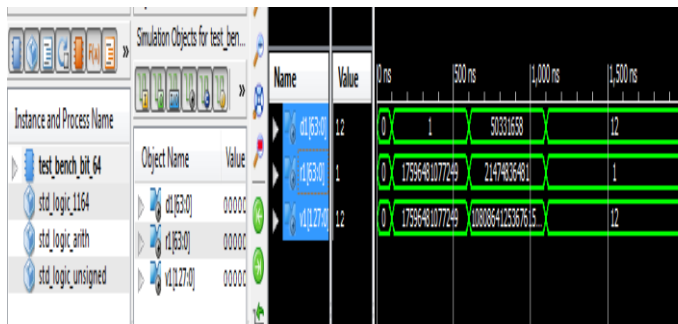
»

Simulation Objects for test_ben...

»

Instance and Process Name

test_bench_bit_64

std_logic_1164

std_logic_arith

std_logic_unsigned

Object Name

Value

d1[63:0]

0000C

r1[63:0]

0000C

v1[127:0]

0000C

Name

Value

0 ns

500 ns

1,000 ns

1,500 ns

d1[63:0]

12

0

1

50331658

12

r1[63:0]

1

0

17596481077249

2147483648

1

v1[127:0]

12

0

17596481077249

1080864125367615...

12